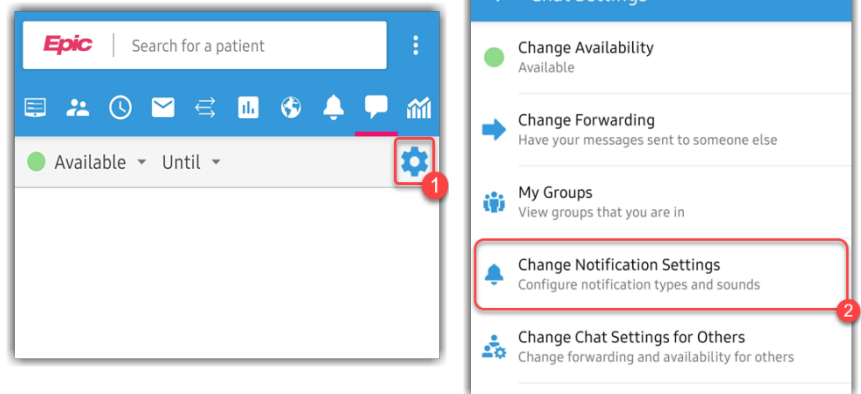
Epic | Search for a patient

Available ▾ Until ▾

1

Change Availability
Available

Change Forwarding
Have your messages sent to someone else

My Groups
View groups that you are in

Change Notification Settings
Configure notification types and sounds

2

Change Chat Settings for Others
Change forwarding and availability for others